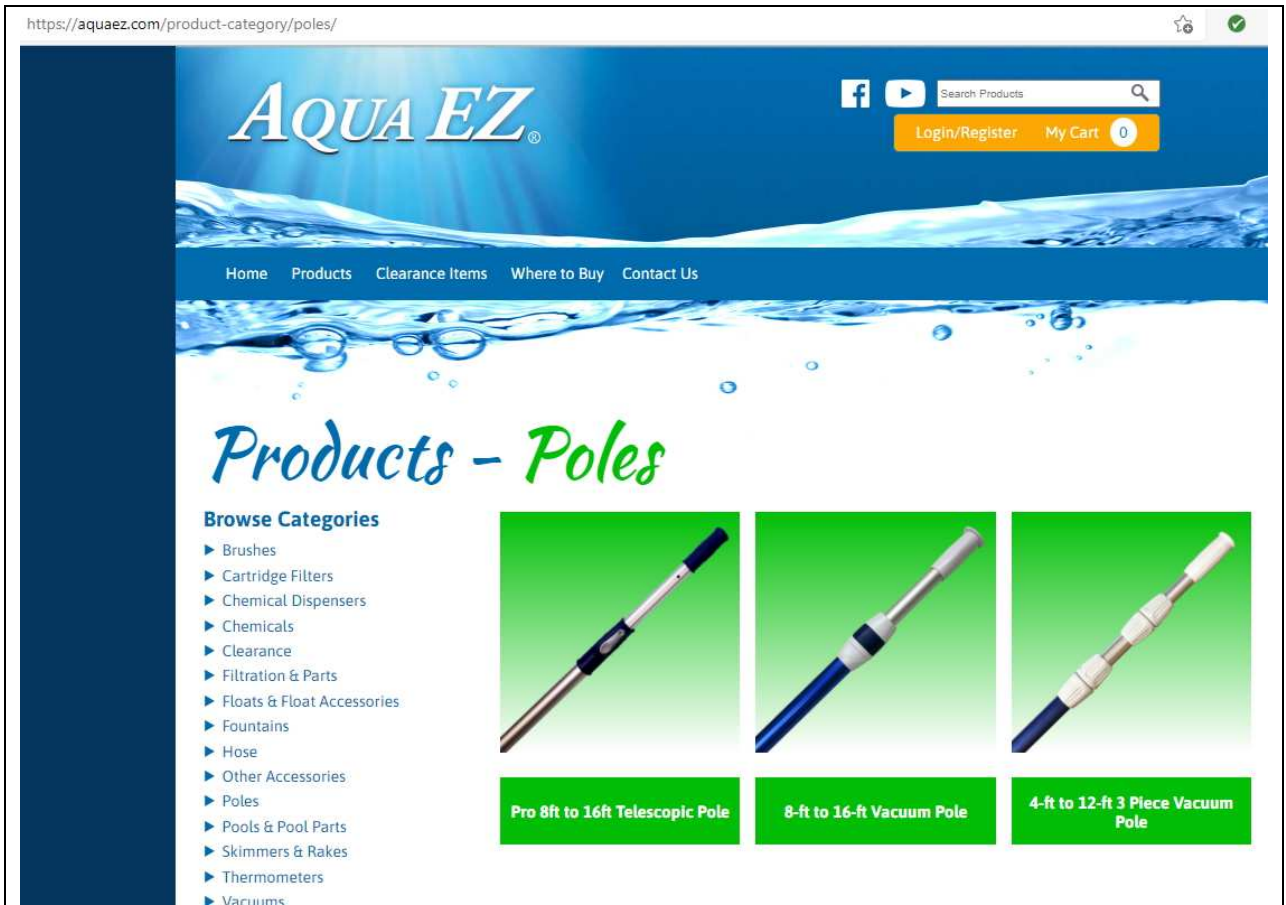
https://aquaez.com/product-category/poles/

AQUA EZ®

Search Products

Login/Register My Cart 0

Home Products Clearance Items Where to Buy Contact Us

Products - Poles

Browse Categories

▶ Brushes
▶ Cartridge Filters
▶ Chemical Dispensers
▶ Chemicals
▶ Clearance
▶ Filtration & Parts
▶ Floats & Float Accessories
▶ Fountains
▶ Hose
▶ Other Accessories
▶ Poles
▶ Pools & Pool Parts
▶ Skimmers & Rakes
▶ Thermometers
▶ Vacuums

Pro 8ft to 16ft Telescopic Pole

8-ft to 16-ft Vacuum Pole

4-ft to 12-ft 3 Piece Vacuum Pole